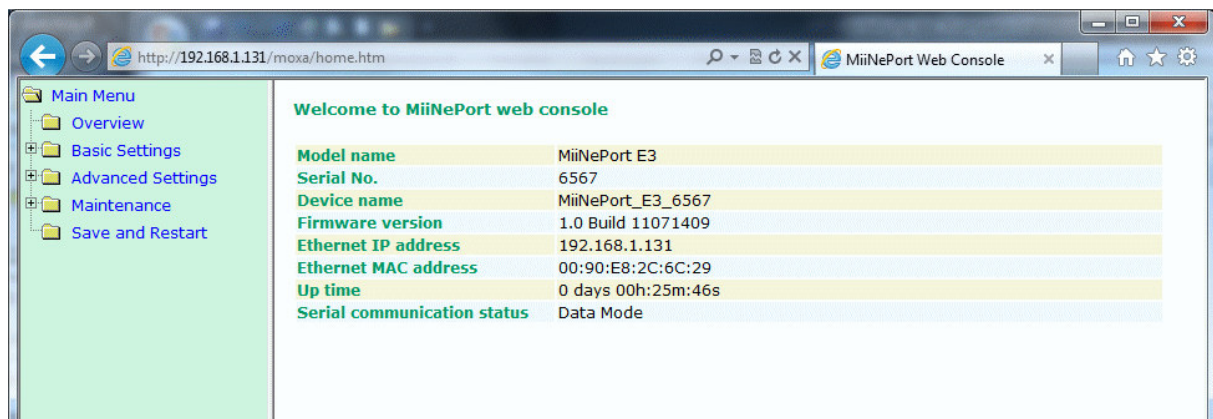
http://192.168.1.131/moxa/home.htm

MiiNePort Web Console

Main Menu
Overview
Basic Settings
Advanced Settings
Maintenance
Save and Restart

Welcome to MiiNePort web console

| Model name | MiiNePort E3 |
|---|---|
| Serial No. | 6567 |
| Device name | MiiNePort_E3_6567 |
| Firmware version | 1.0 Build 11071409 |
| Ethernet IP address | 192.168.1.131 |
| Ethernet MAC address | 00:90:E8:2C:6C:29 |
| Up time | 0 days 00h:25m:46s |
| Serial communication status | Data Mode |